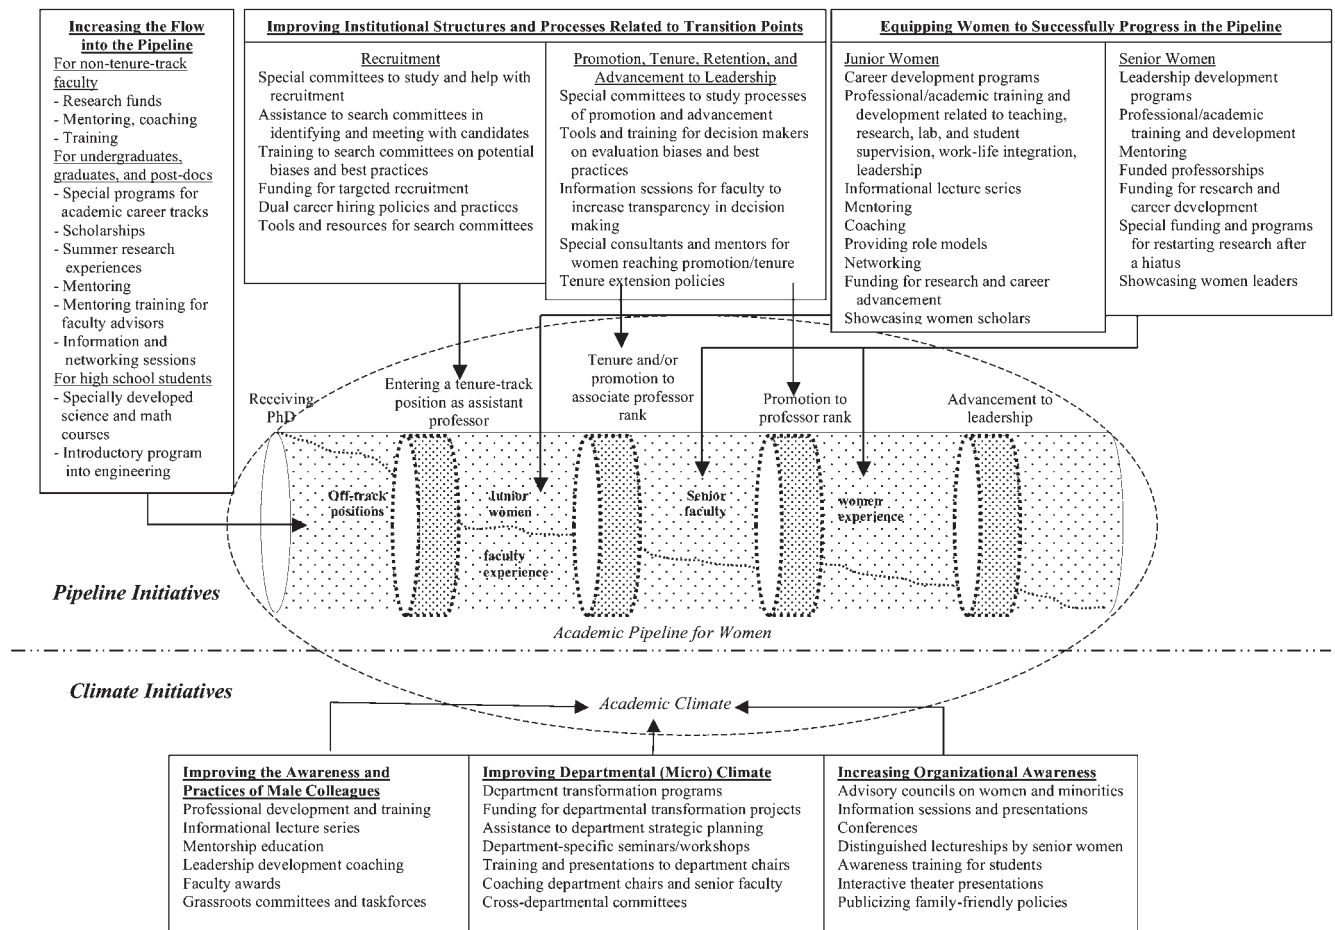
Increasing the Flow into the Pipeline
For non-tenure-track faculty
- Research funds
- Mentoring, coaching
- Training
For undergraduates, graduates, and post-docs
- Special programs for academic career tracks
- Scholarships
- Summer research experiences
- Mentoring
- Mentoring training for faculty advisors
- Information and networking sessions
For high school students
- Specially developed science and math courses
- Introductory program into engineering

Improving Institutional Structures and Processes Related to Transition Points

Recruitment
Special committees to study and help with recruitment
Assistance to search committees in identifying and meeting with candidates
Training to search committees on potential biases and best practices
Funding for targeted recruitment
Dual career hiring policies and practices
Tools and resources for search committees

Promotion, Tenure, Retention, and Advancement to Leadership
Special committees to study processes of promotion and advancement
Tools and training for decision makers on evaluation biases and best practices
Information sessions for faculty to increase transparency in decision making
Special consultants and mentors for women reaching promotion/tenure
Tenure extension policies

Equipping Women to Successfully Progress in the Pipeline

Junior Women
Career development programs
Professional/academic training and development related to teaching, research, lab, and student supervision, work-life integration, leadership
Informational lecture series
Mentoring
Coaching
Providing role models
Networking
Funding for research and career advancement
Showcasing women scholars

Senior Women
Leadership development programs
Professional/academic training and development
Mentoring
Funded professorships
Funding for research and career development
Special funding and programs for restarting research after a hiatus
Showcasing women leaders

Receiving PhD
Entering a tenure-track position as assistant professor
Tenure and/or promotion to associate professor rank
Promotion to professor rank
Advancement to leadership

Off-track positions
Junior women faculty experience
Senior faculty women experience

Pipeline Initiatives

Academic Pipeline for Women

Climate Initiatives

Academic Climate

Improving the Awareness and Practices of Male Colleagues
Professional development and training
Informational lecture series
Mentorship education
Leadership development coaching
Faculty awards
Grassroots committees and taskforces

Improving Departmental (Micro) Climate
Department transformation programs
Funding for departmental transformation projects
Assistance to department strategic planning
Department-specific seminars/workshops
Training and presentations to department chairs
Coaching department chairs and senior faculty
Cross-departmental committees

Increasing Organizational Awareness
Advisory councils on women and minorities
Information sessions and presentations
Conferences
Distinguished lectureships by senior women
Awareness training for students
Interactive theater presentations
Publicizing family-friendly policies